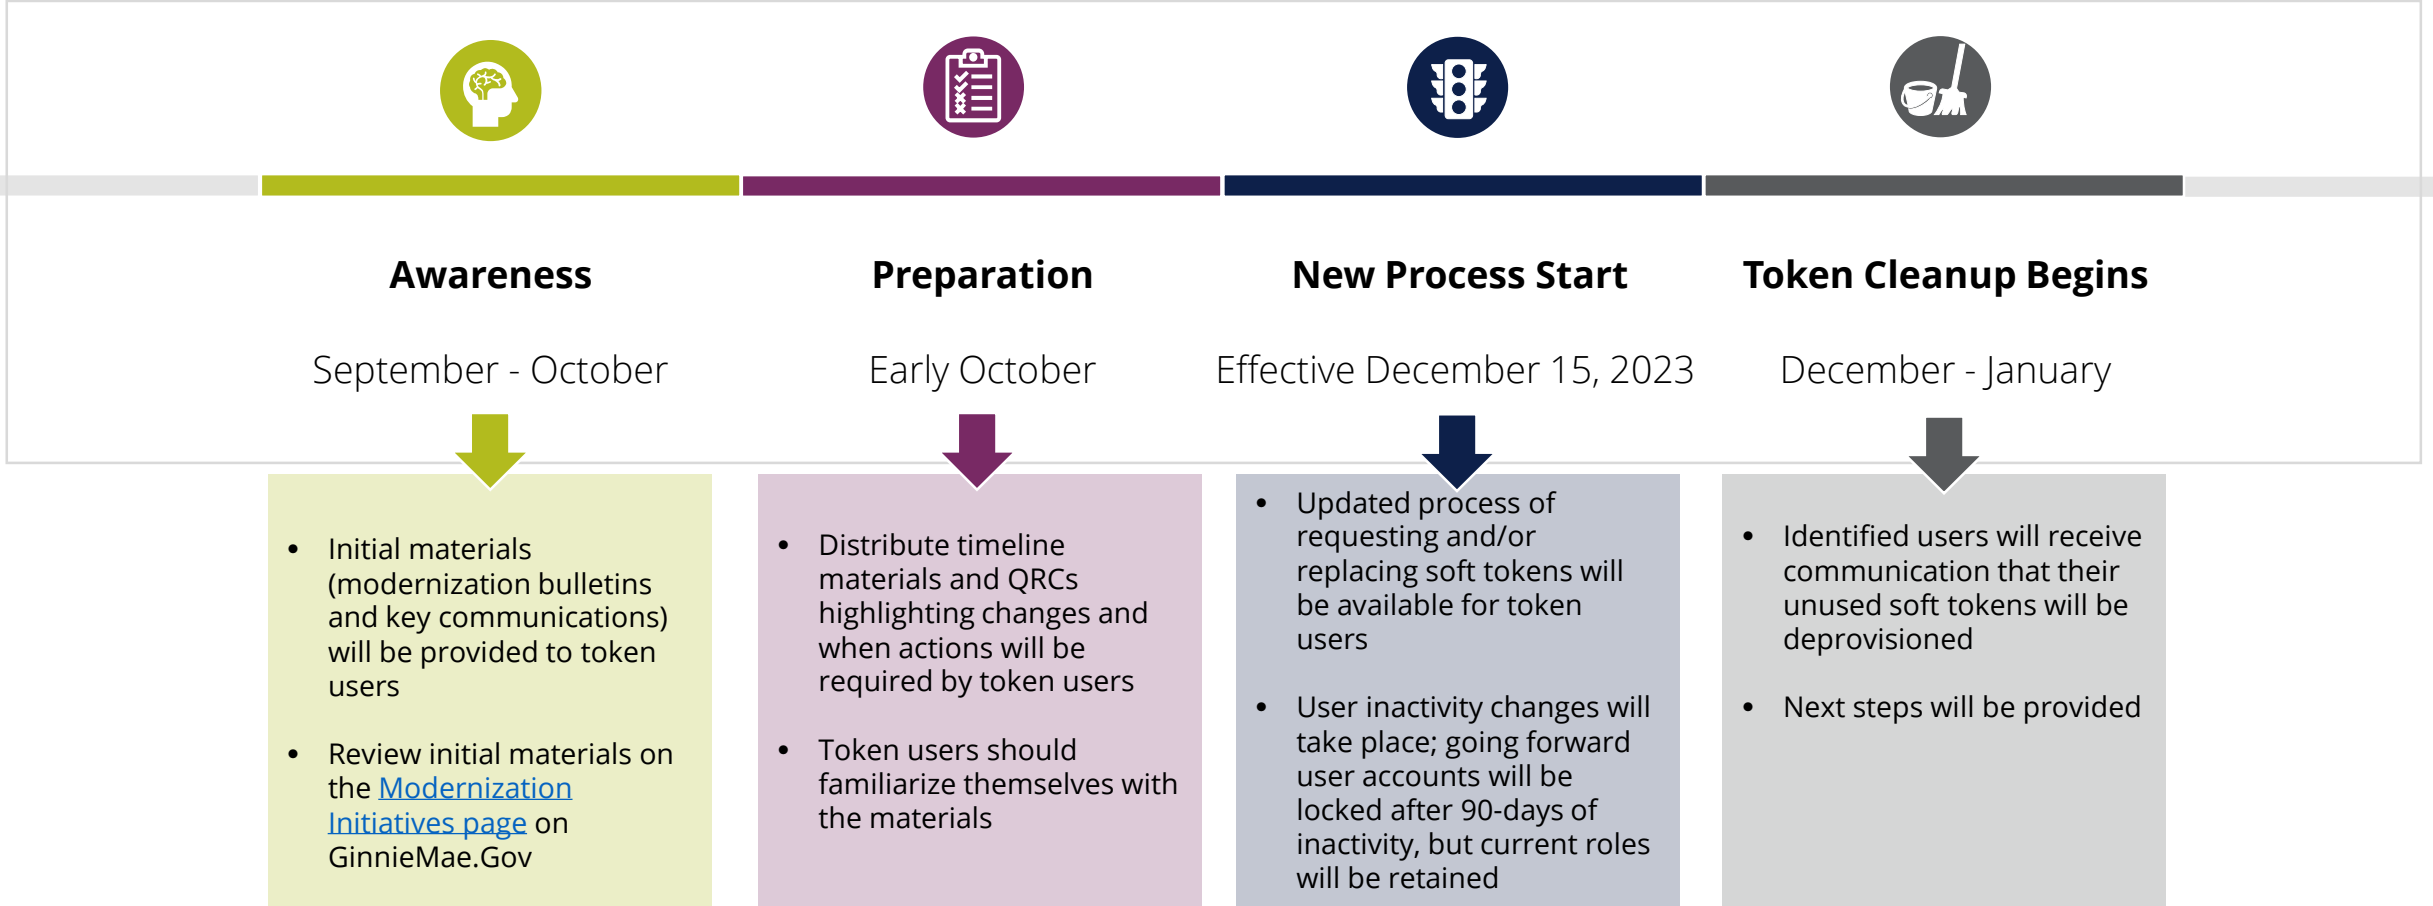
Awareness

September - October

- Initial materials (modernization bulletins and key communications) will be provided to token users
- Review initial materials on the Modernization Initiatives page on GinnieMae.Gov

Preparation

Early October

- Distribute timeline materials and QRCs highlighting changes and when actions will be required by token users
- Token users should familiarize themselves with the materials

New Process Start

Effective December 15, 2023

- Updated process of requesting and/or replacing soft tokens will be available for token users
- User inactivity changes will take place; going forward user accounts will be locked after 90-days of inactivity, but current roles will be retained

Token Cleanup Begins

December - January

- Identified users will receive communication that their unused soft tokens will be deprovisioned
- Next steps will be provided